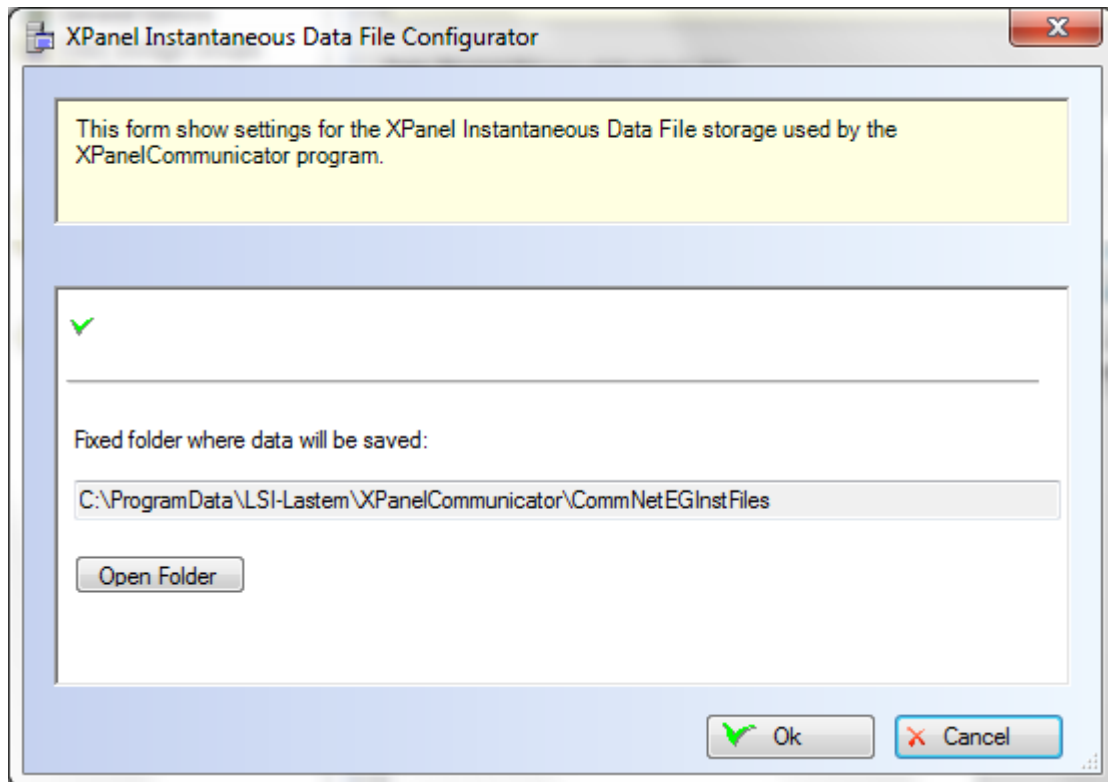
XPanel Instantaneous Data File Configurator

This form show settings for the XPanel Instantaneous Data File storage used by the XPanelCommunicator program.

Fixed folder where data will be saved:

C:\ProgramData\LSI-Lastem\XPanelCommunicator\CommNetEGInstFiles

Open Folder

Ok

Cancel